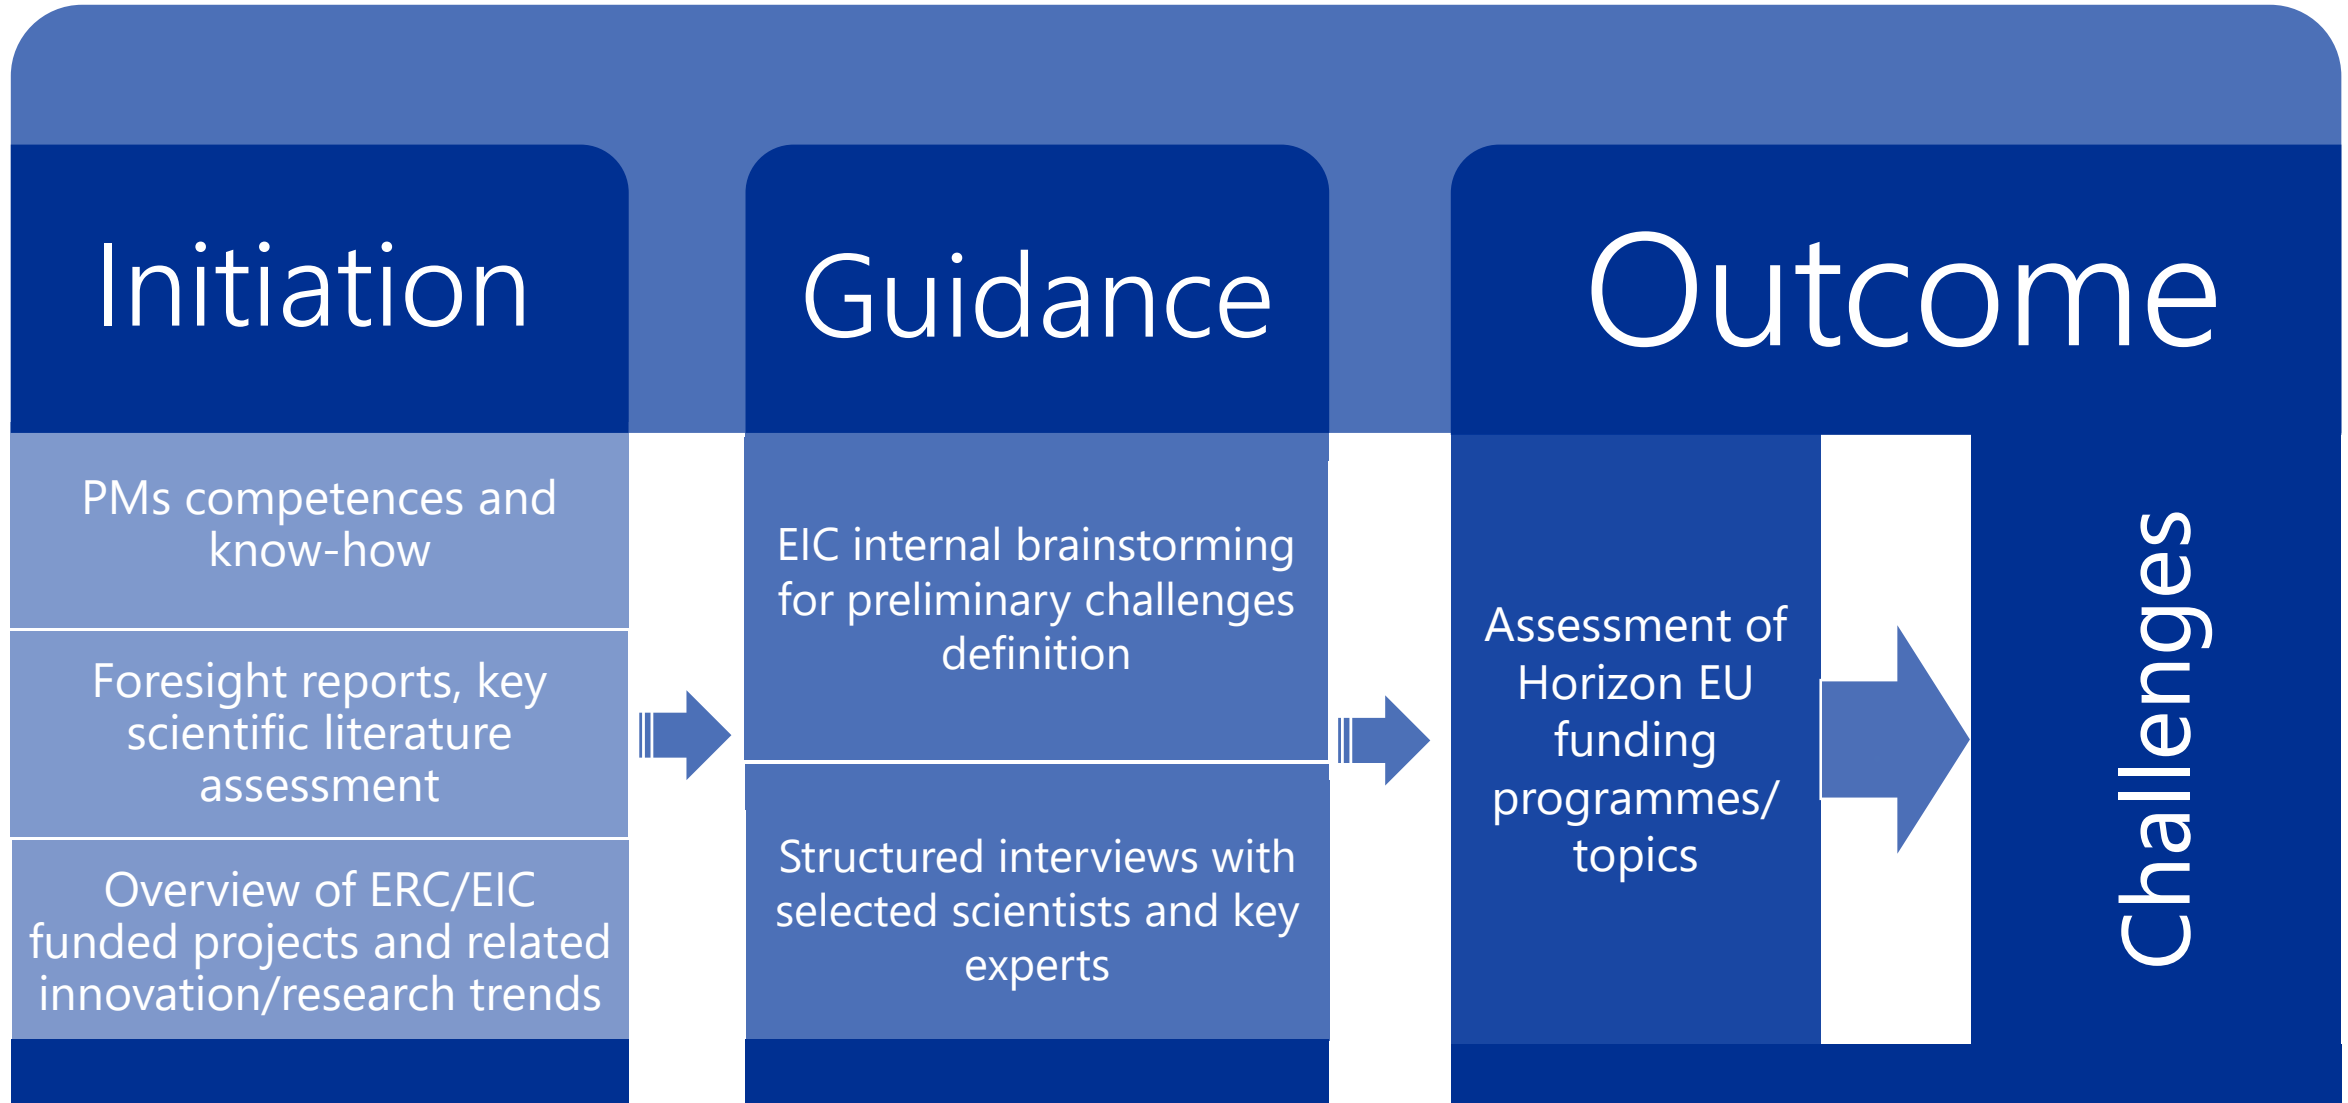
Initiation

PMs competences and know-how

Foresight reports, key scientific literature assessment

Overview of ERC/EIC funded projects and related innovation/research trends

Guidance

EIC internal brainstorming for preliminary challenges definition

Structured interviews with selected scientists and key experts

Outcome

Assessment of Horizon EU funding programmes/ topics

Challenges